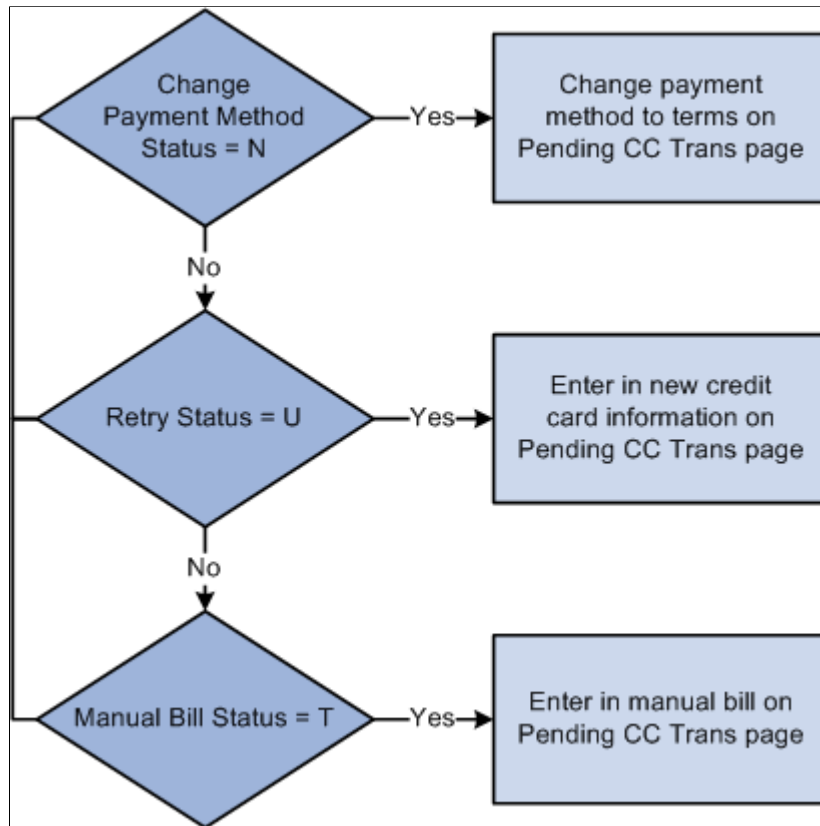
Change Payment Method Status = N

Yes

Change payment method to terms on Pending CC Trans page

No

Retry Status = U

Yes

Enter in new credit card information on Pending CC Trans page

No

Manual Bill Status = T

Yes

Enter in manual bill on Pending CC Trans page